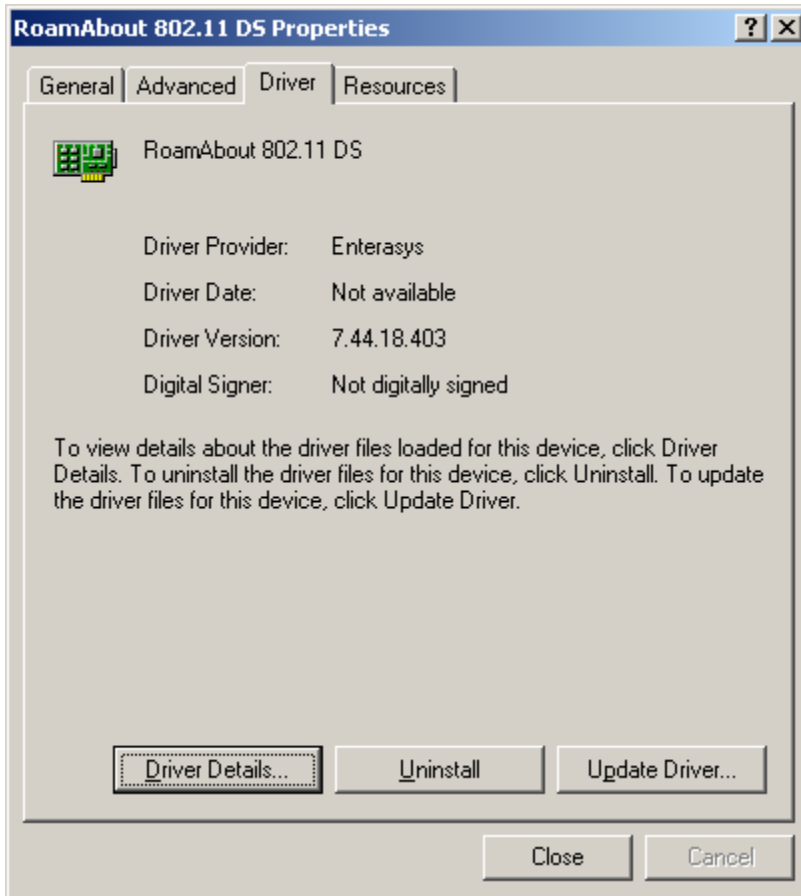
RoamAbout 802.11 DS Properties

?

X

General

Advanced

Driver

Resources

RoamAbout 802.11 DS

Driver Provider: Enterasys

Driver Date: Not available

Driver Version: 7.44.18.403

Digital Signer: Not digitally signed

To view details about the driver files loaded for this device, click Driver Details. To uninstall the driver files for this device, click Uninstall. To update the driver files for this device, click Update Driver.

Driver Details...

Uninstall

Update Driver...

Close

Cancel